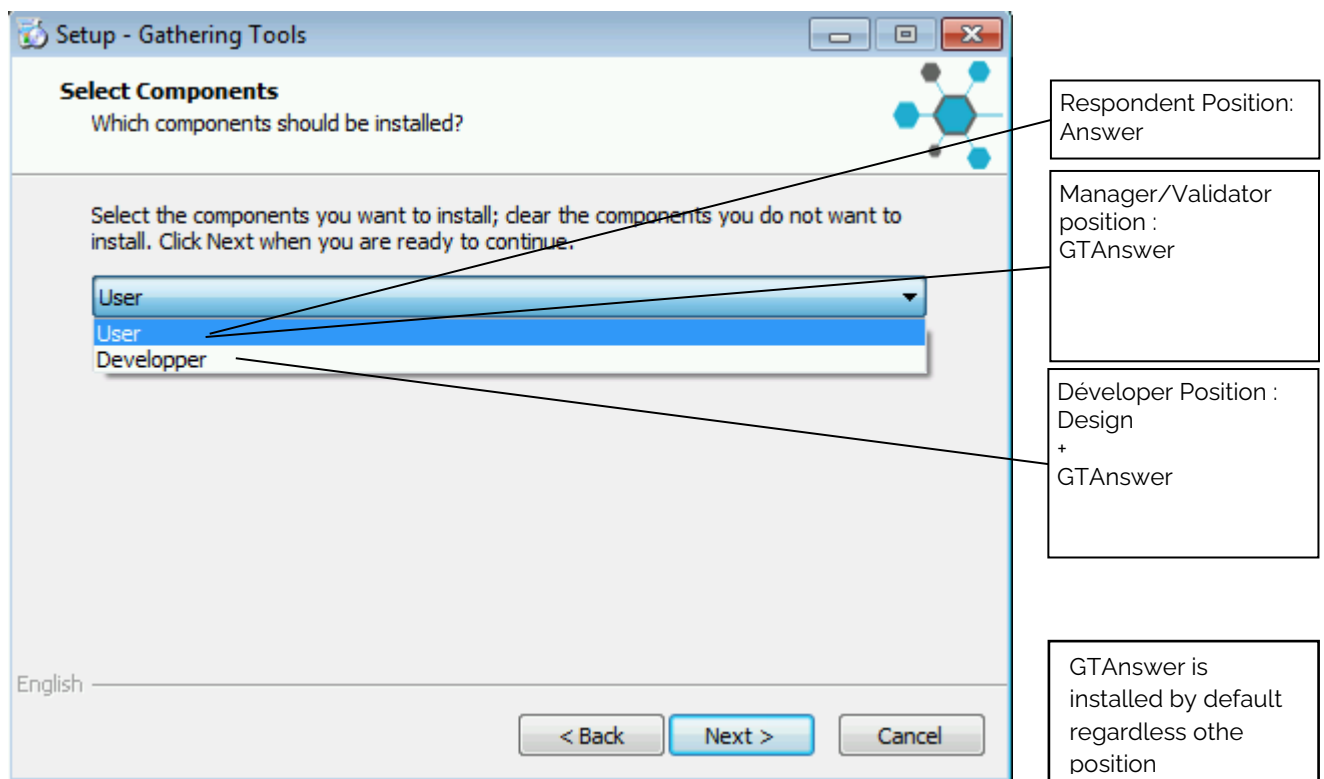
Setup - Gathering Tools

Select Components
Which components should be installed?

Select the components you want to install; clear the components you do not want to install. Click Next when you are ready to continue.

User

User
Developper

English

< Back
Next >
Cancel

Respondent Position: Answer

Manager/Validator position : GTAnswer

Déveloper Position : Design
+
GTAnswer

GTAnswer is installed by default regardless othe position